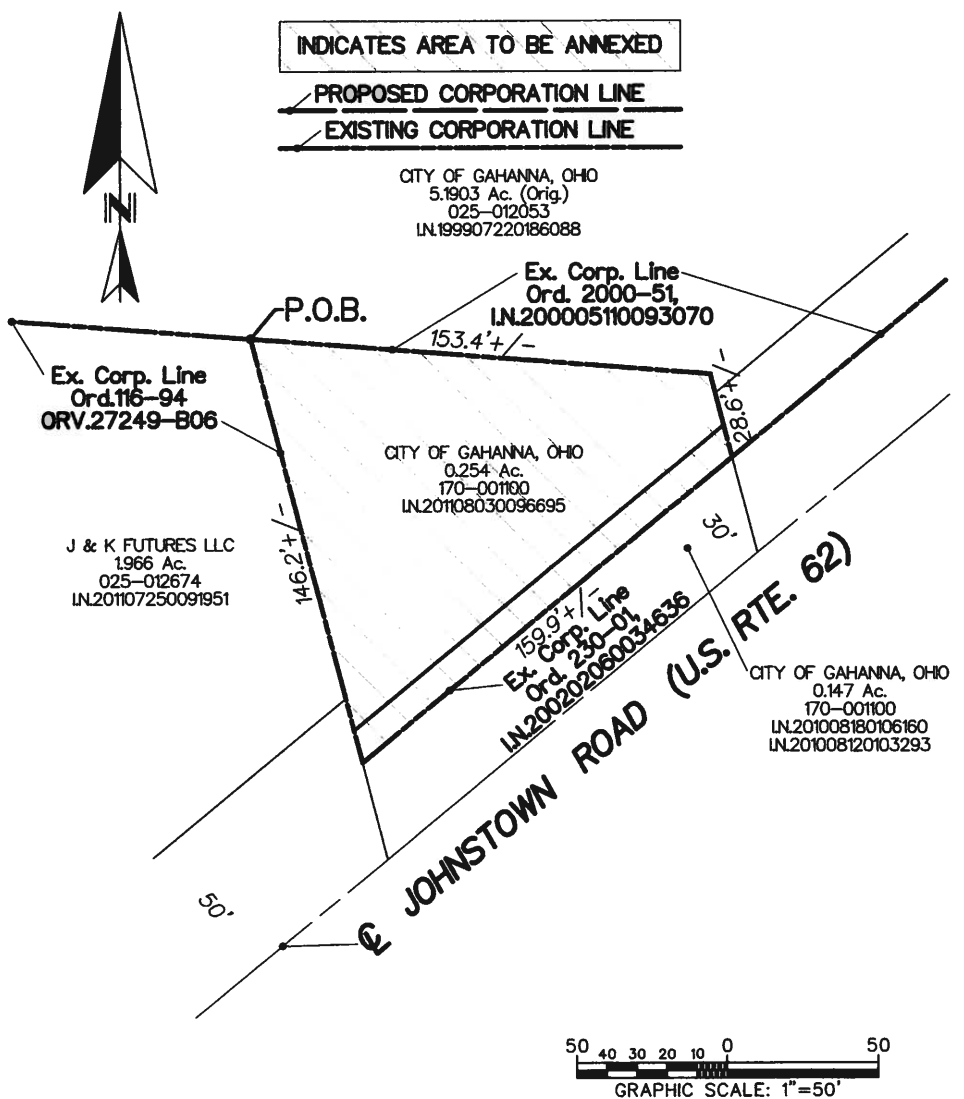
N

INDICATES AREA TO BE ANNEXED

PROPOSED CORPORATION LINE

EXISTING CORPORATION LINE

CITY OF GAHANNA, OHIO
5.1903 Ac. (Orig.)
025-012053
I.N.199907220186088

Ex. Corp. Line
Ord. 2000-51,
I.N.200005110093070

P.O.B.

153.4'+/-

Ex. Corp. Line
Ord.116-94
ORV.27249-B06

28.6'+/-

CITY OF GAHANNA, OHIO
0.254 Ac.
170-001100
I.N.201108030096695

30'

J & K FUTURES LLC
1.966 Ac.
025-012674
I.N.201107250091951

146.2'+/-

159.9'+/-

Ex. Corp. Line
Ord. 230-01,
I.N.200202060034636

JOHNSTOWN ROAD (U.S. RTE. 62)

CITY OF GAHANNA, OHIO
0.147 Ac.
170-001100
I.N.201008180106160
I.N.201008120103293

50'

℄

50 40 30 20 10 0 50
GRAPHIC SCALE: 1"=50'